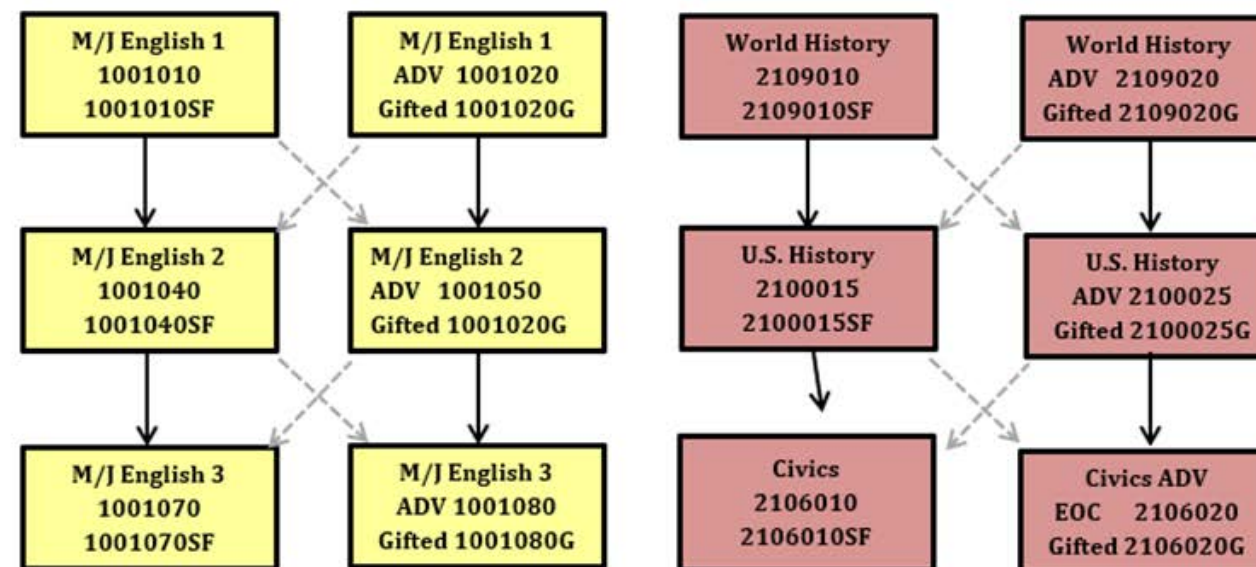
M/J English 1
1001010
1001010SF

M/J English 1
ADV 1001020
Gifted 1001020G

M/J English 2
1001040
1001040SF

M/J English 2
ADV 1001050
Gifted 1001020G

M/J English 3
1001070
1001070SF

M/J English 3
ADV 1001080
Gifted 1001080G

World History
2109010
2109010SF

World History
ADV 2109020
Gifted 2109020G

U.S. History
2100015
2100015SF

U.S. History
ADV 2100025
Gifted 2100025G

Civics
2106010
2106010SF

Civics ADV
EOC 2106020
Gifted 2106020G